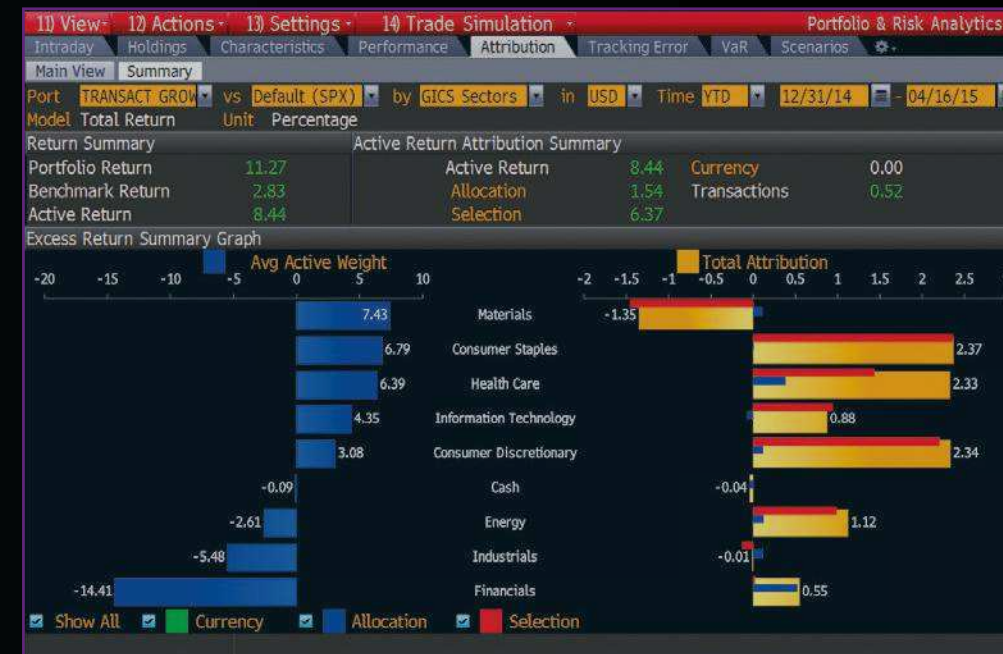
11) View · 12) Actions · 13) Settings · 14) Trade Simulation · Portfolio & Risk Analytics

Intraday Holdings Characteristics Performance Attribution Tracking Error VaR Scenarios

Main View Summary

Port TRANSACT GROW vs Default (SPX) by GICS Sectors in USD Time YTD 12/31/14 - 04/16/15

Model Total Return Unit Percentage

| Return Summary | | Active Return Attribution Summary | | | |
|---|---|---|---|---|---|
| Portfolio Return | 11.27 | Active Return | 8.44 | Currency | 0.00 |
| Benchmark Return | 2.83 | Allocation | 1.54 | Transactions | 0.52 |
| Active Return | 8.44 | Selection | 6.37 | | |

Excess Return Summary Graph

Avg Active Weight

-20 -15 -10 -5 0 5 10

Total Attribution

-2 -1.5 -1 -0.5 0 0.5 1 1.5 2 2.5

| Avg Active Weight | Sector | Total Attribution |
|---|---|---|
| 7.43 | Materials | -1.35 |
| 6.79 | Consumer Staples | 2.37 |
| 6.39 | Health Care | 2.33 |
| 4.35 | Information Technology | 0.88 |
| 3.08 | Consumer Discretionary | 2.34 |
| -0.09 | Cash | -0.04 |
| -2.61 | Energy | 1.12 |
| -5.48 | Industrials | -0.01 |
| -14.41 | Financials | 0.55 |

Show All Currency Allocation Selection